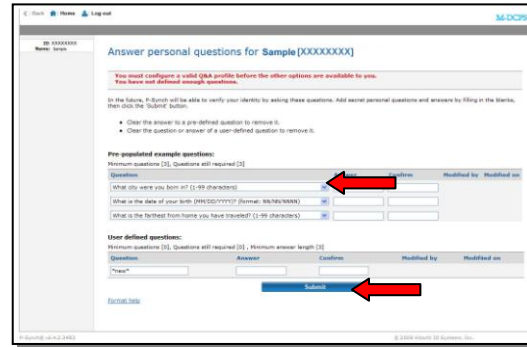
< Back Home Log out

M-DCPS

ID: XXXXXXXX
Name: Sample

Answer personal questions for Sample [XXXXXXXX]

You must configure a valid Q&A profile before the other options are available to you.
You have not defined enough questions.

In the future, P-Synch will be able to verify your identity by asking these questions. Add secret personal questions and answers by filling in the blanks, then click the 'Submit' button.

- Clear the answer to a pre-defined question to remove it.
- Clear the question or answer of a user-defined question to remove it.

Pre-populated example questions:
Minimum questions [3], Questions still required [3]

| Question | Answer | Confirm | Modified by | Modified on |
|---|---|---|---|---|
| What city were you born in? (1-99 characters) | | | | |
| What is the date of your birth (MM/DD/YYYY)? (format: 99/99/9999) | | | | |
| What is the farthest from home you have traveled? (1-99 characters) | | | | |

User defined questions:
Minimum questions [0], Questions still required [0] , Minimum answer length [3]

| Question | Answer | Confirm | Modified by | Modified on |
|---|---|---|---|---|
| *new* | | | | |

Submit

Format help

P-Synch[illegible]

© 2008 Hitachi ID Systems, Inc.